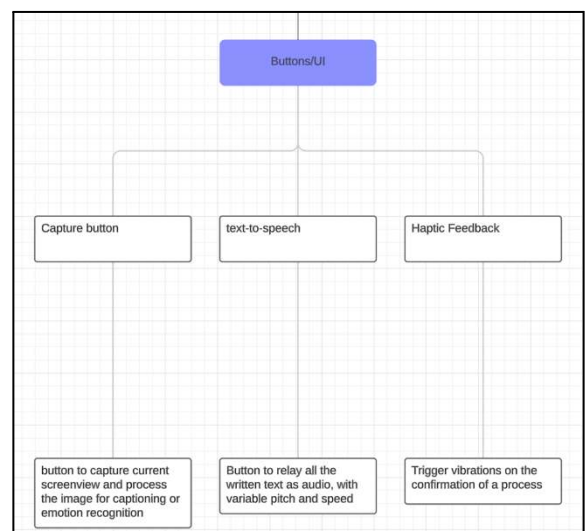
Buttons/UI

Capture button

text-to-speech

Haptic Feedback

button to capture current screenview and process the image for captioning or emotion recognition

Button to relay all the written text as audio, with variable pitch and speed

Trigger vibrations on the confirmation of a process